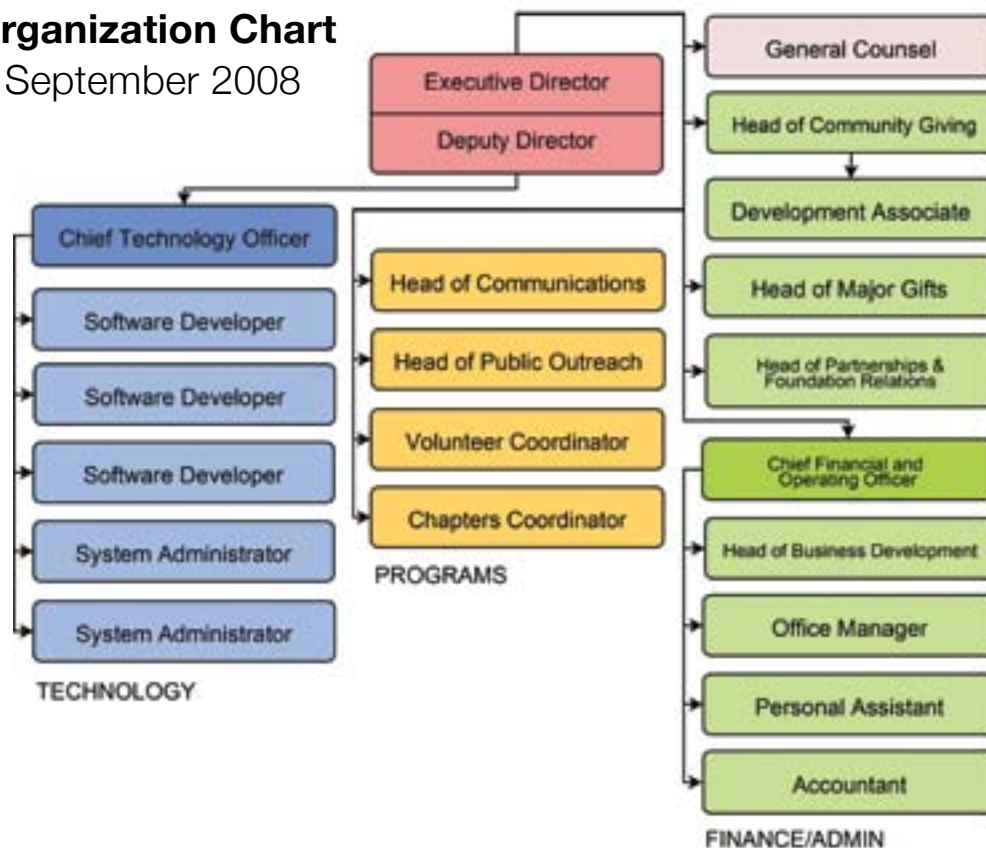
rganization Chart
September 2008

Executive Director
Deputy Director

General Counsel
Head of Community Giving
Development Associate
Head of Major Gifts
Head of Partnerships & Foundation Relations

Chief Technology Officer
Software Developer
Software Developer
Software Developer
System Administrator
System Administrator
TECHNOLOGY

Head of Communications
Head of Public Outreach
Volunteer Coordinator
Chapters Coordinator
PROGRAMS

Chief Financial and Operating Officer
Head of Business Development
Office Manager
Personal Assistant
Accountant
FINANCE/ADMIN